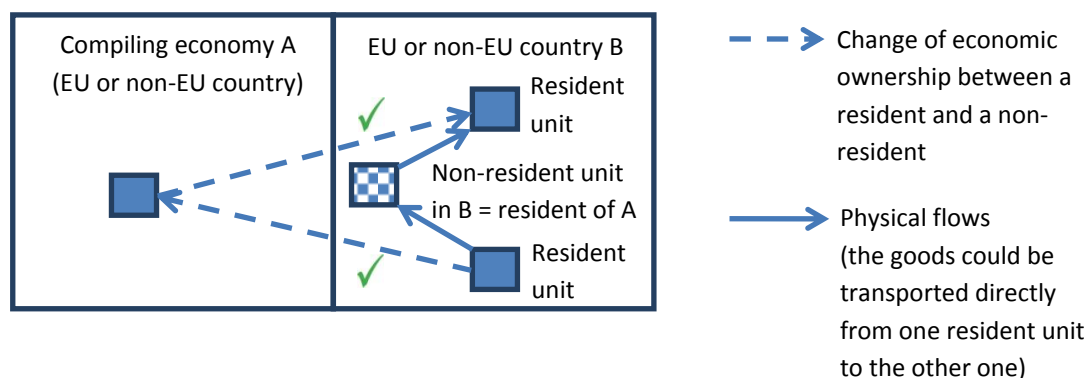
Compiling economy A
(EU or non-EU country)

EU or non-EU country B

✓

Resident unit

Non-resident unit in B = resident of A

✓

Resident unit

Change of economic ownership between a resident and a non-resident

Physical flows (the goods could be transported directly from one resident unit to the other one)